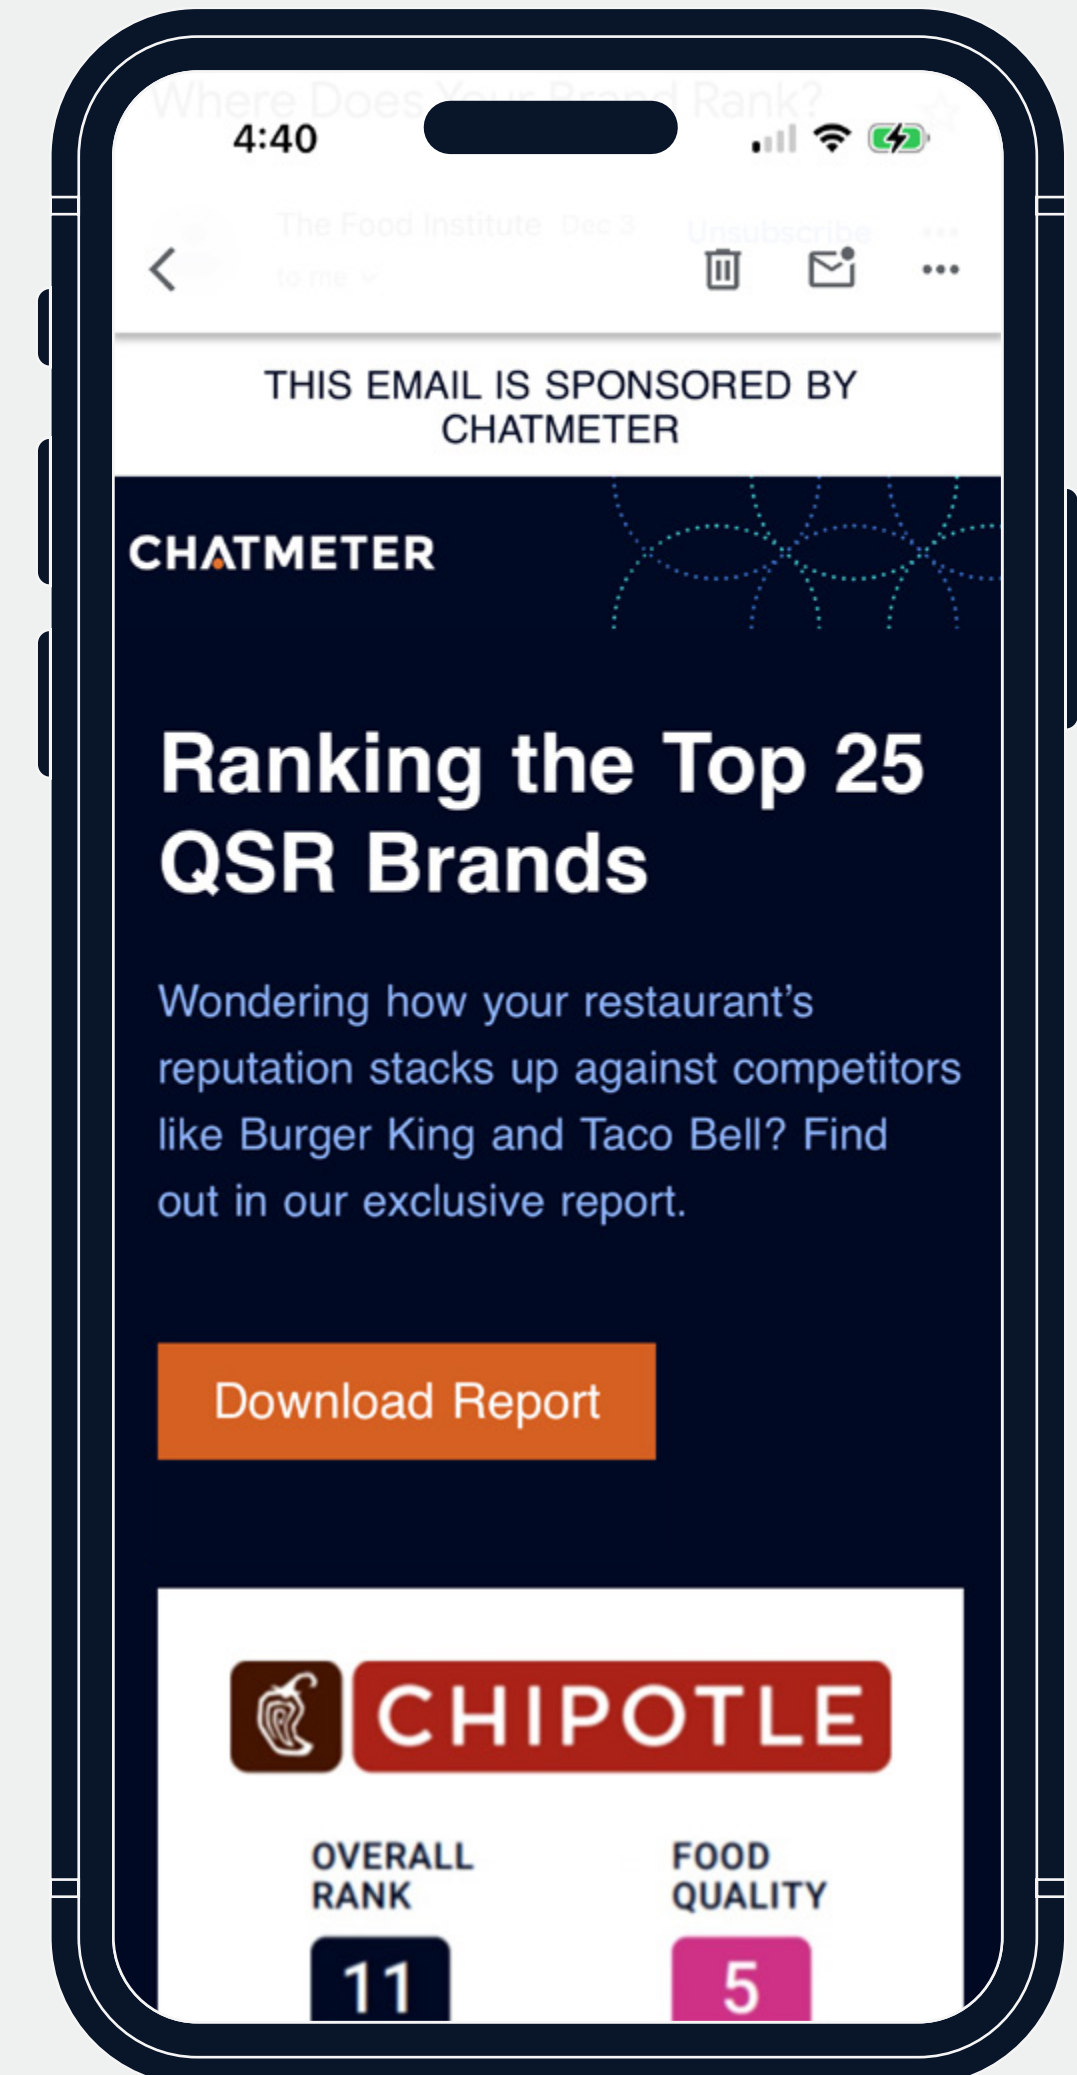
Where Does Your Brand Rank?

4:40

The Food Institute Dec 3
to me

Unsubscribe

THIS EMAIL IS SPONSORED BY CHATMETER

CHATMETER

Ranking the Top 25 QSR Brands

Wondering how your restaurant's reputation stacks up against competitors like Burger King and Taco Bell? Find out in our exclusive report.

Download Report

CHIPOTLE

OVERALL RANK
11

FOOD QUALITY
5